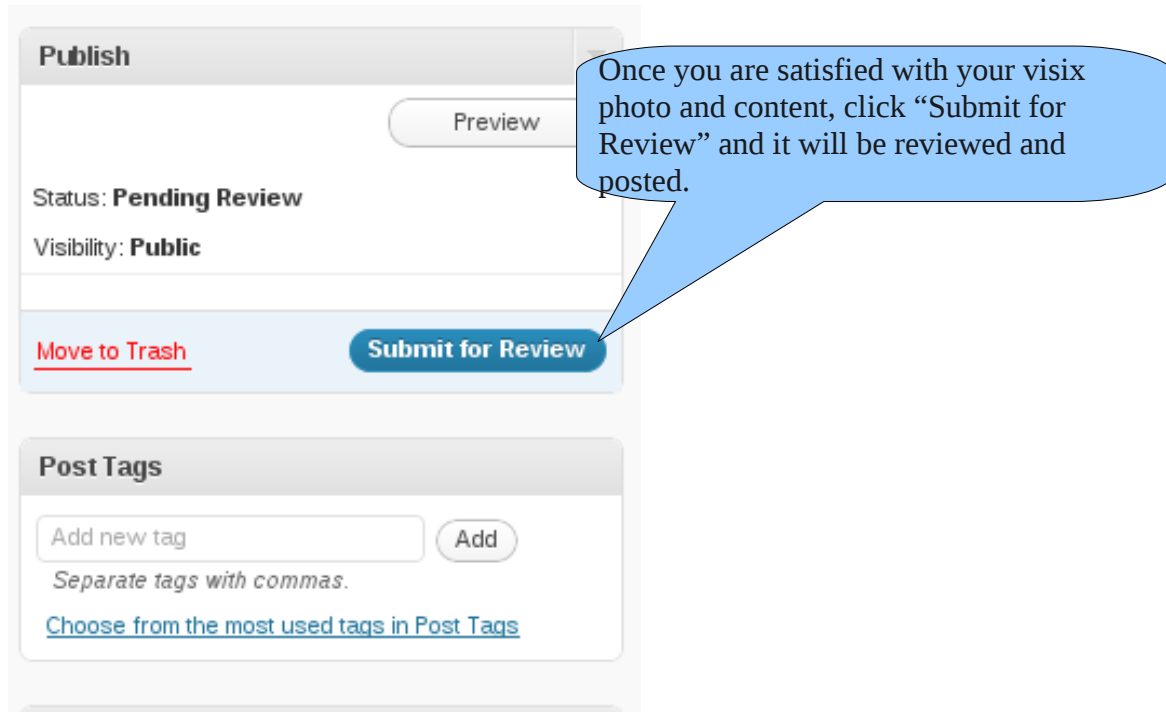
Publish

Preview

Once you are satisfied with your visix photo and content, click “Submit for Review” and it will be reviewed and posted.

Status: **Pending Review**

Visibility: **Public**

Move to Trash

Submit for Review

Post Tags

Add new tag

Add

Separate tags with commas.

Choose from the most used tags in Post Tags